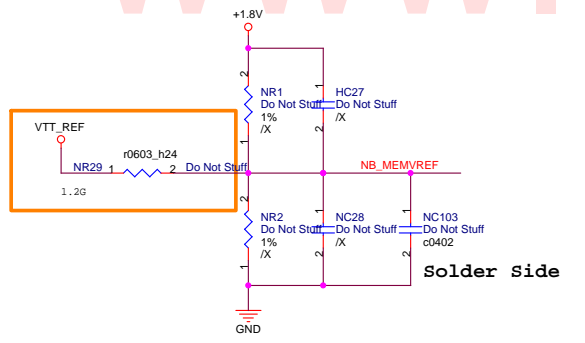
+1.8V

2
NR1
Do Not Stuff
1%
/X
1

1
HC27
Do Not Stuff
/X
2

VTT_REF
r0603_h24
NR29 1 2 Do Not Stuff
1.2G

NB_MEMVREF

2
NR2
Do Not Stuff
1%
/X
1

1
NC28
Do Not Stuff
/X
2

1
NC103
Do Not Stuff
c0402
2

Solder Side

GND